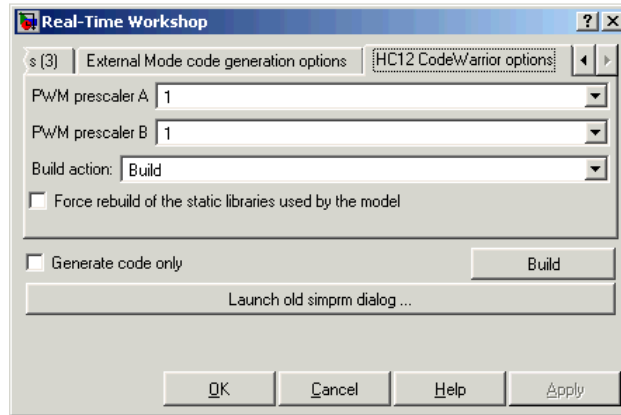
Real-Time Workshop
? X
s (3) | External Mode code generation options | HC12 CodeWarrior options

PWM prescaler A 1
PWM prescaler B 1
Build action: Build
Force rebuild of the static libraries used by the model

Generate code only
Build
Launch old simprm dialog ...

OK Cancel Help Apply